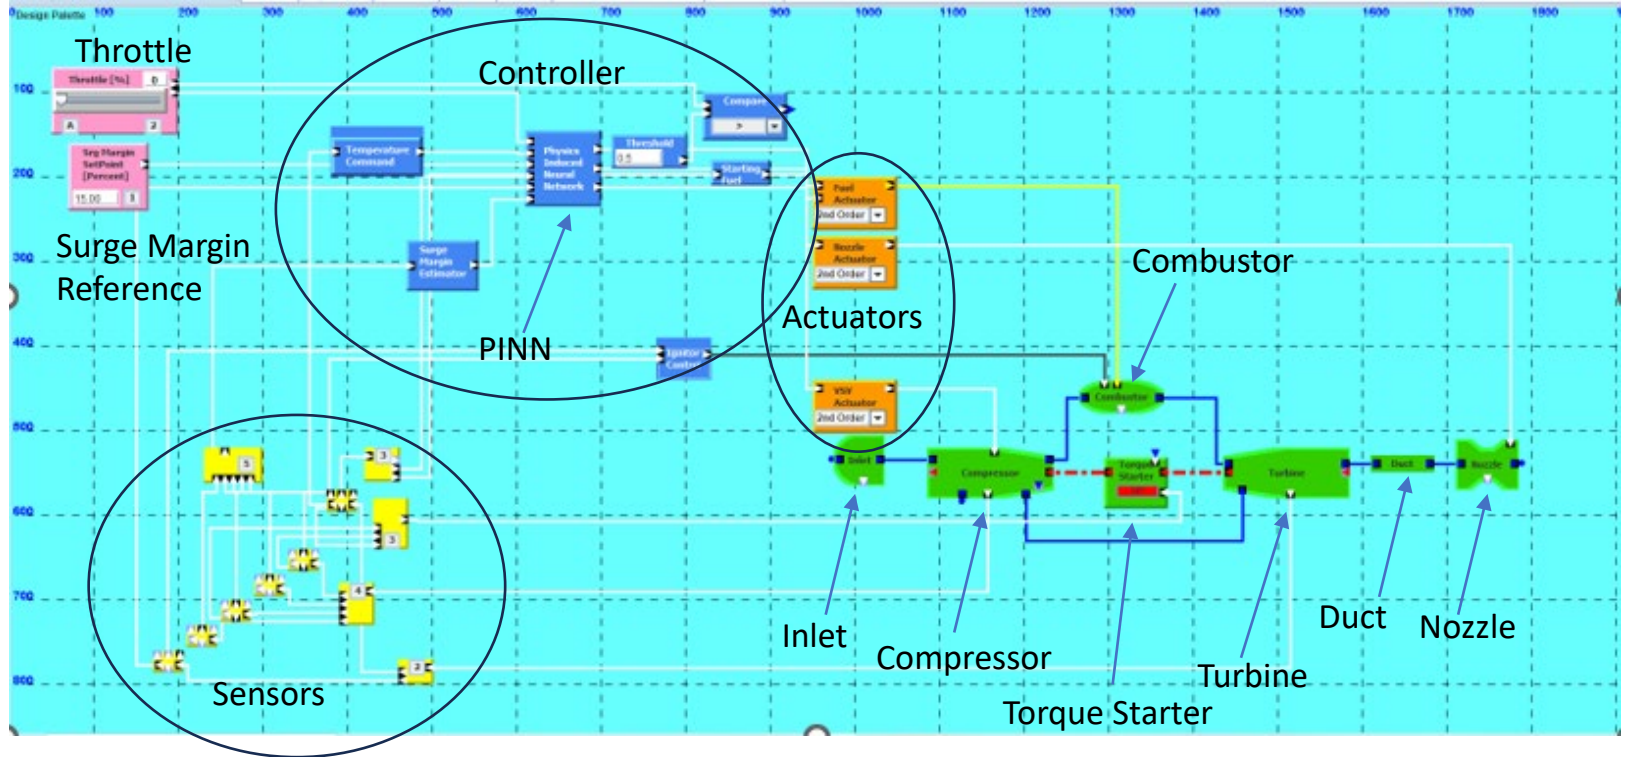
Design Palette 100 200 300 400 500 600 700 800 900 1000 1100 1200 1300 1400 1500 1600 1700 1800

100
200
300
400
500
600
700
800

Throttle

Throttle [%] 0

A 2

Srg Margin SetPoint [Percent]

15.00 3

Controller

Temperature Command

Physics Induced Neural Network

Threshold

0.5

Compare

>

Starting Fuel

Surge Margin Estimator

Fuel Actuator

2nd Order

Nozzle Actuator

2nd Order

VSV Actuator

2nd Order

Ignitor Control

Surge Margin Reference

PINN

Actuators

Combustor

Combustor

Inlet

Compressor

Torque Starter

Turbine

Duct

Nozzle

5

3

3

4

2

Sensors

Inlet

Compressor

Torque Starter

Turbine

Duct

Nozzle